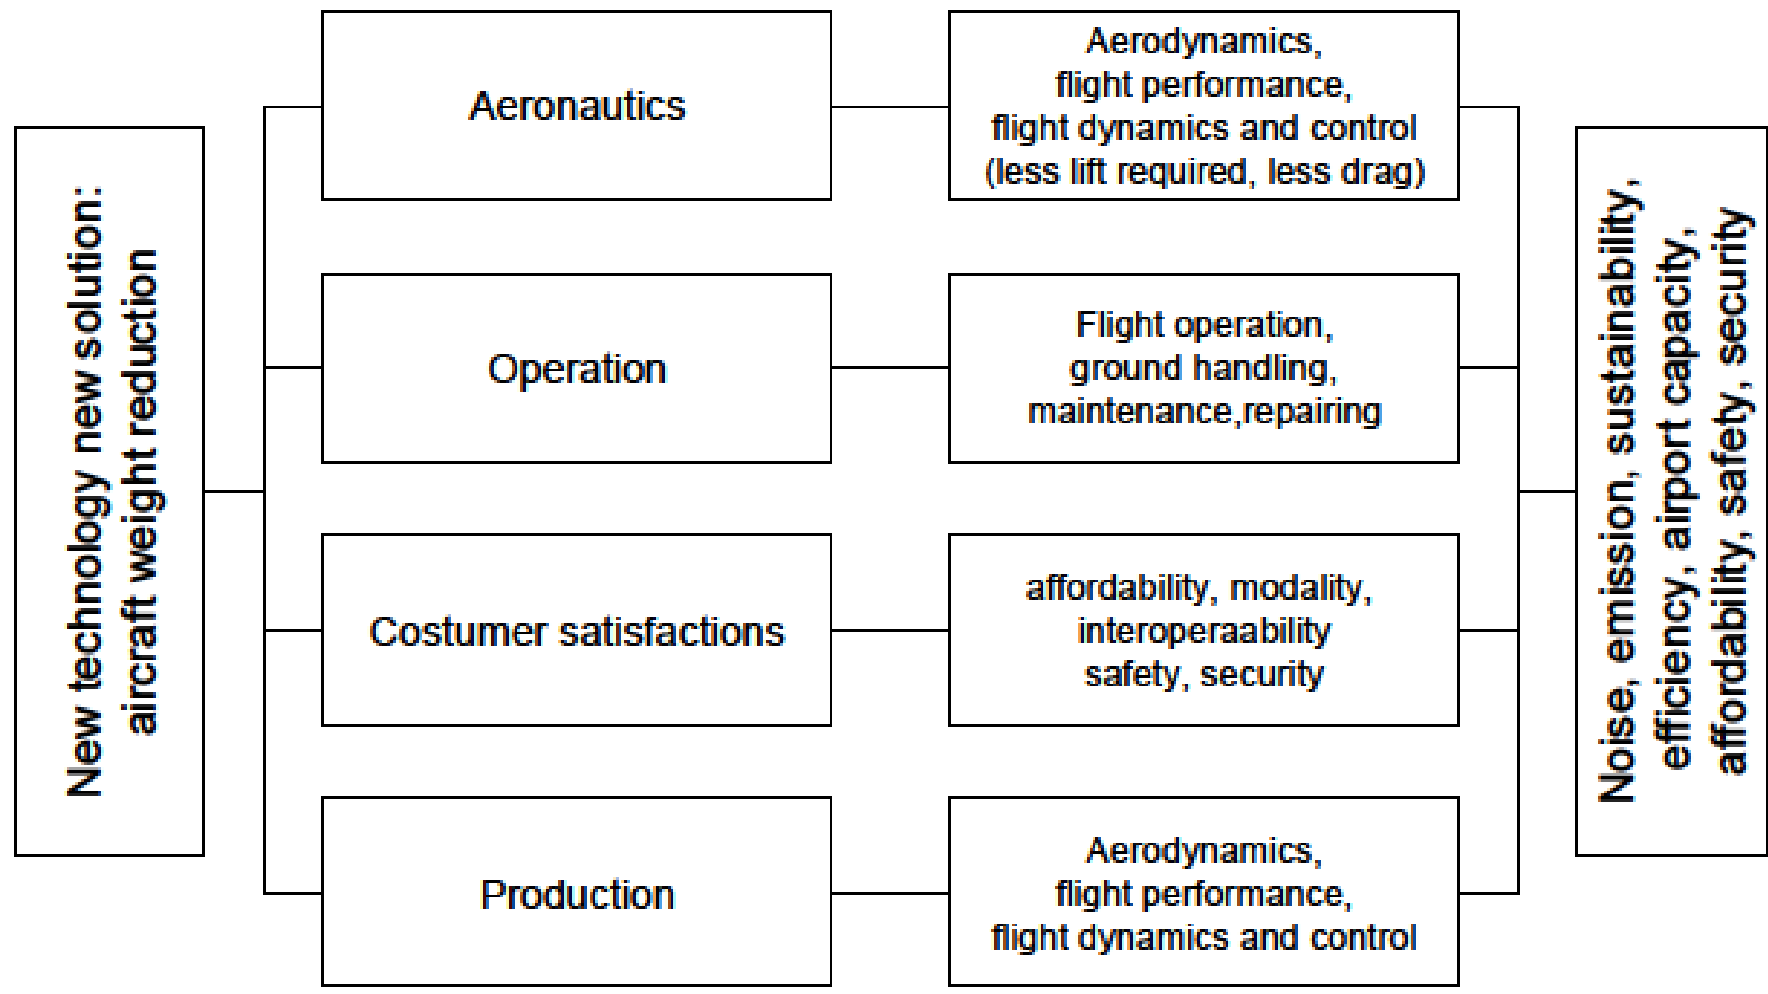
New technology new solution: aircraft weight reduction

Aeronautics

Aerodynamics, flight performance, flight dynamics and control (less lift required, less drag)

Operation

Flight operation, ground handling, maintenance,repairing

Costumer satisfactions

affordability, modality, interoperaability safety, security

Production

Aerodynamics, flight performance, flight dynamics and control

Noise, emission, sustainability, efficiency, airport capacity, affordability, safety, security